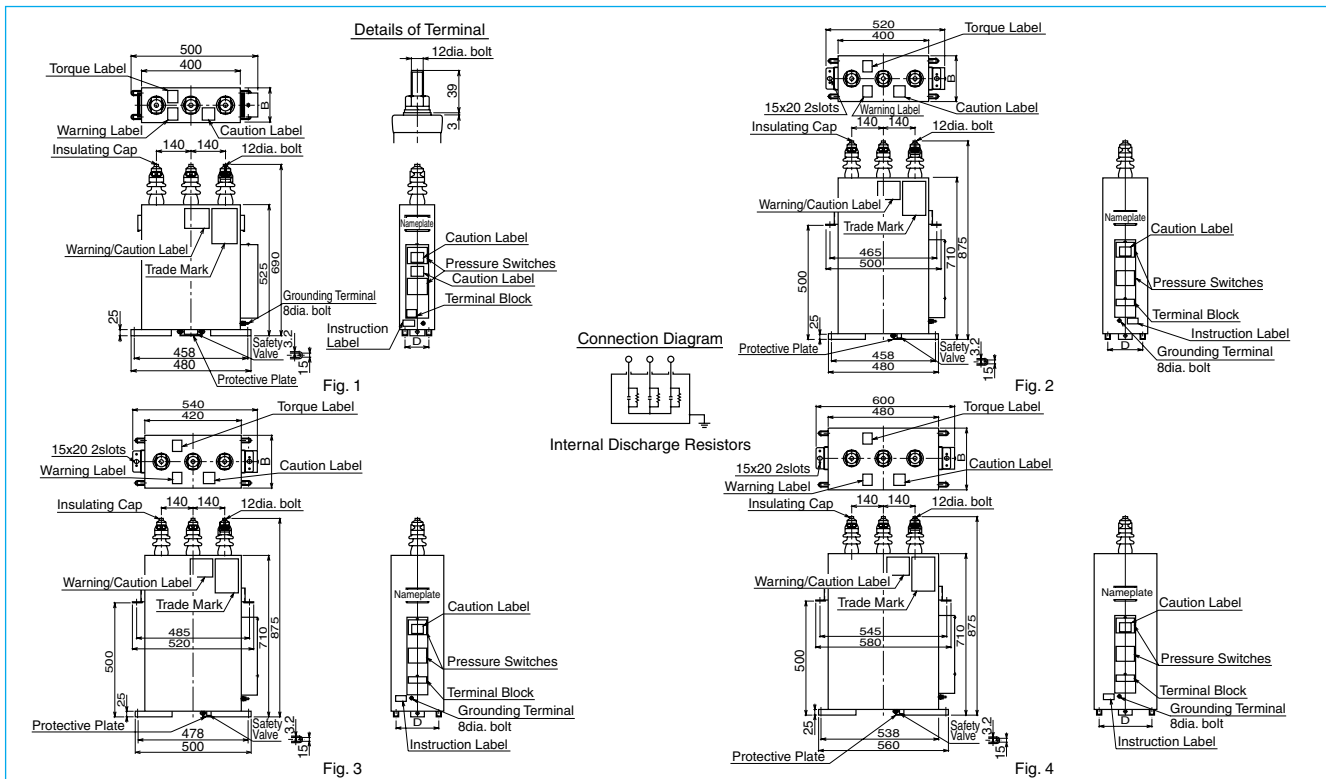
Details of Terminal

12dia. bolt

39

3

500

400

Torque Label

B

Warning Label

Caution Label

Insulating Cap

140 140

12dia. bolt

Warning/Caution Label

Trade Mark

525

690

Grounding Terminal 8dia. bolt

25

Safety Valve

3.2

15

458

480

Protective Plate

Fig. 1

Nameplate

Caution Label

Pressure Switches

Caution Label

Terminal Block

Instruction Label

D

520

400

Torque Label

B

15x20 2slots

Warning Label

Caution Label

Insulating Cap

140 140

12dia. bolt

Warning/Caution Label

Trade Mark

465

500

500

710

875

25

Protective Plate

Safety Valve

3.2

15

458

480

Fig. 2

Nameplate

Caution Label

Pressure Switches

Terminal Block

Instruction Label

D

Grounding Terminal 8dia. bolt

Connection Diagram

Internal Discharge Resistors

540

420

Torque Label

15x20 2slots

Warning Label

B

Caution Label

Insulating Cap

140 140

12dia. bolt

Warning/Caution Label

Trade Mark

485

520

500

710

875

25

Protective Plate

Safety Valve

3.2

15

478

500

Fig. 3

Nameplate

Caution Label

Pressure Switches

Terminal Block

Grounding Terminal 8dia. bolt

D

Instruction Label

600

480

Torque Label

B

15x20 2slots

Caution Label

Warning Label

Insulating Cap

140 140

12dia. bolt

Warning/Caution Label

Trade Mark

545

580

500

710

875

25

Safety Valve

3.2

15

538

560

Protective Plate

Fig. 4

Nameplate

Caution Label

Pressure Switches

Terminal Block

Grounding Terminal 8dia. bolt

D

Instruction Label